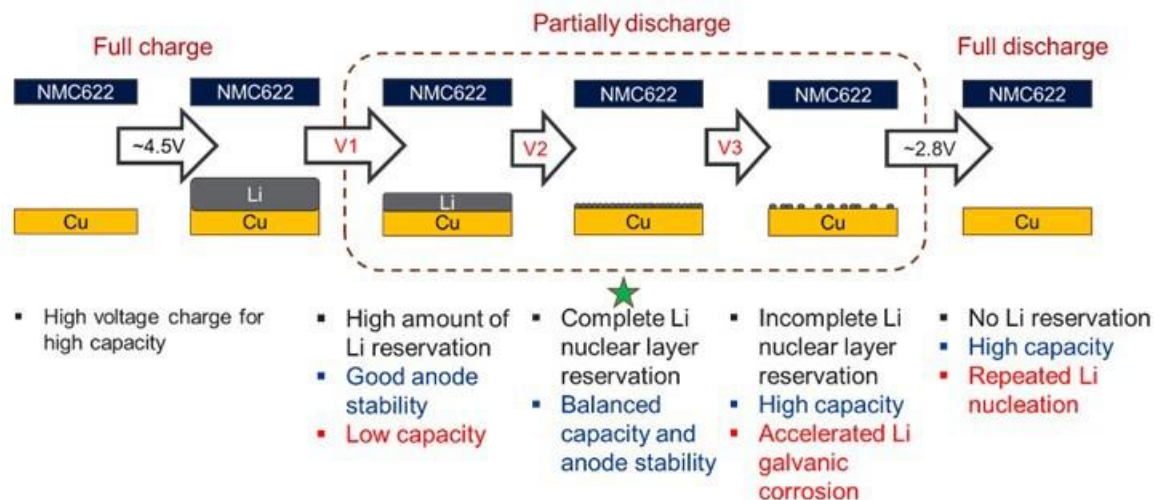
Partially discharge

Full charge

Full discharge

NMC622

NMC622

NMC622

NMC622

NMC622

NMC622

~4.5V

V1

V2

V3

~2.8V

Li

Li

Cu

Cu

Cu

Cu

Cu

Cu

▪ High voltage charge for high capacity

▪ High amount of Li reservation
▪ Good anode stability
▪ Low capacity

▪ Complete Li nuclear layer reservation
▪ Balanced capacity and anode stability

▪ Incomplete Li nuclear layer reservation
▪ High capacity
▪ Accelerated Li galvanic corrosion

▪ No Li reservation
▪ High capacity
▪ Repeated Li nucleation